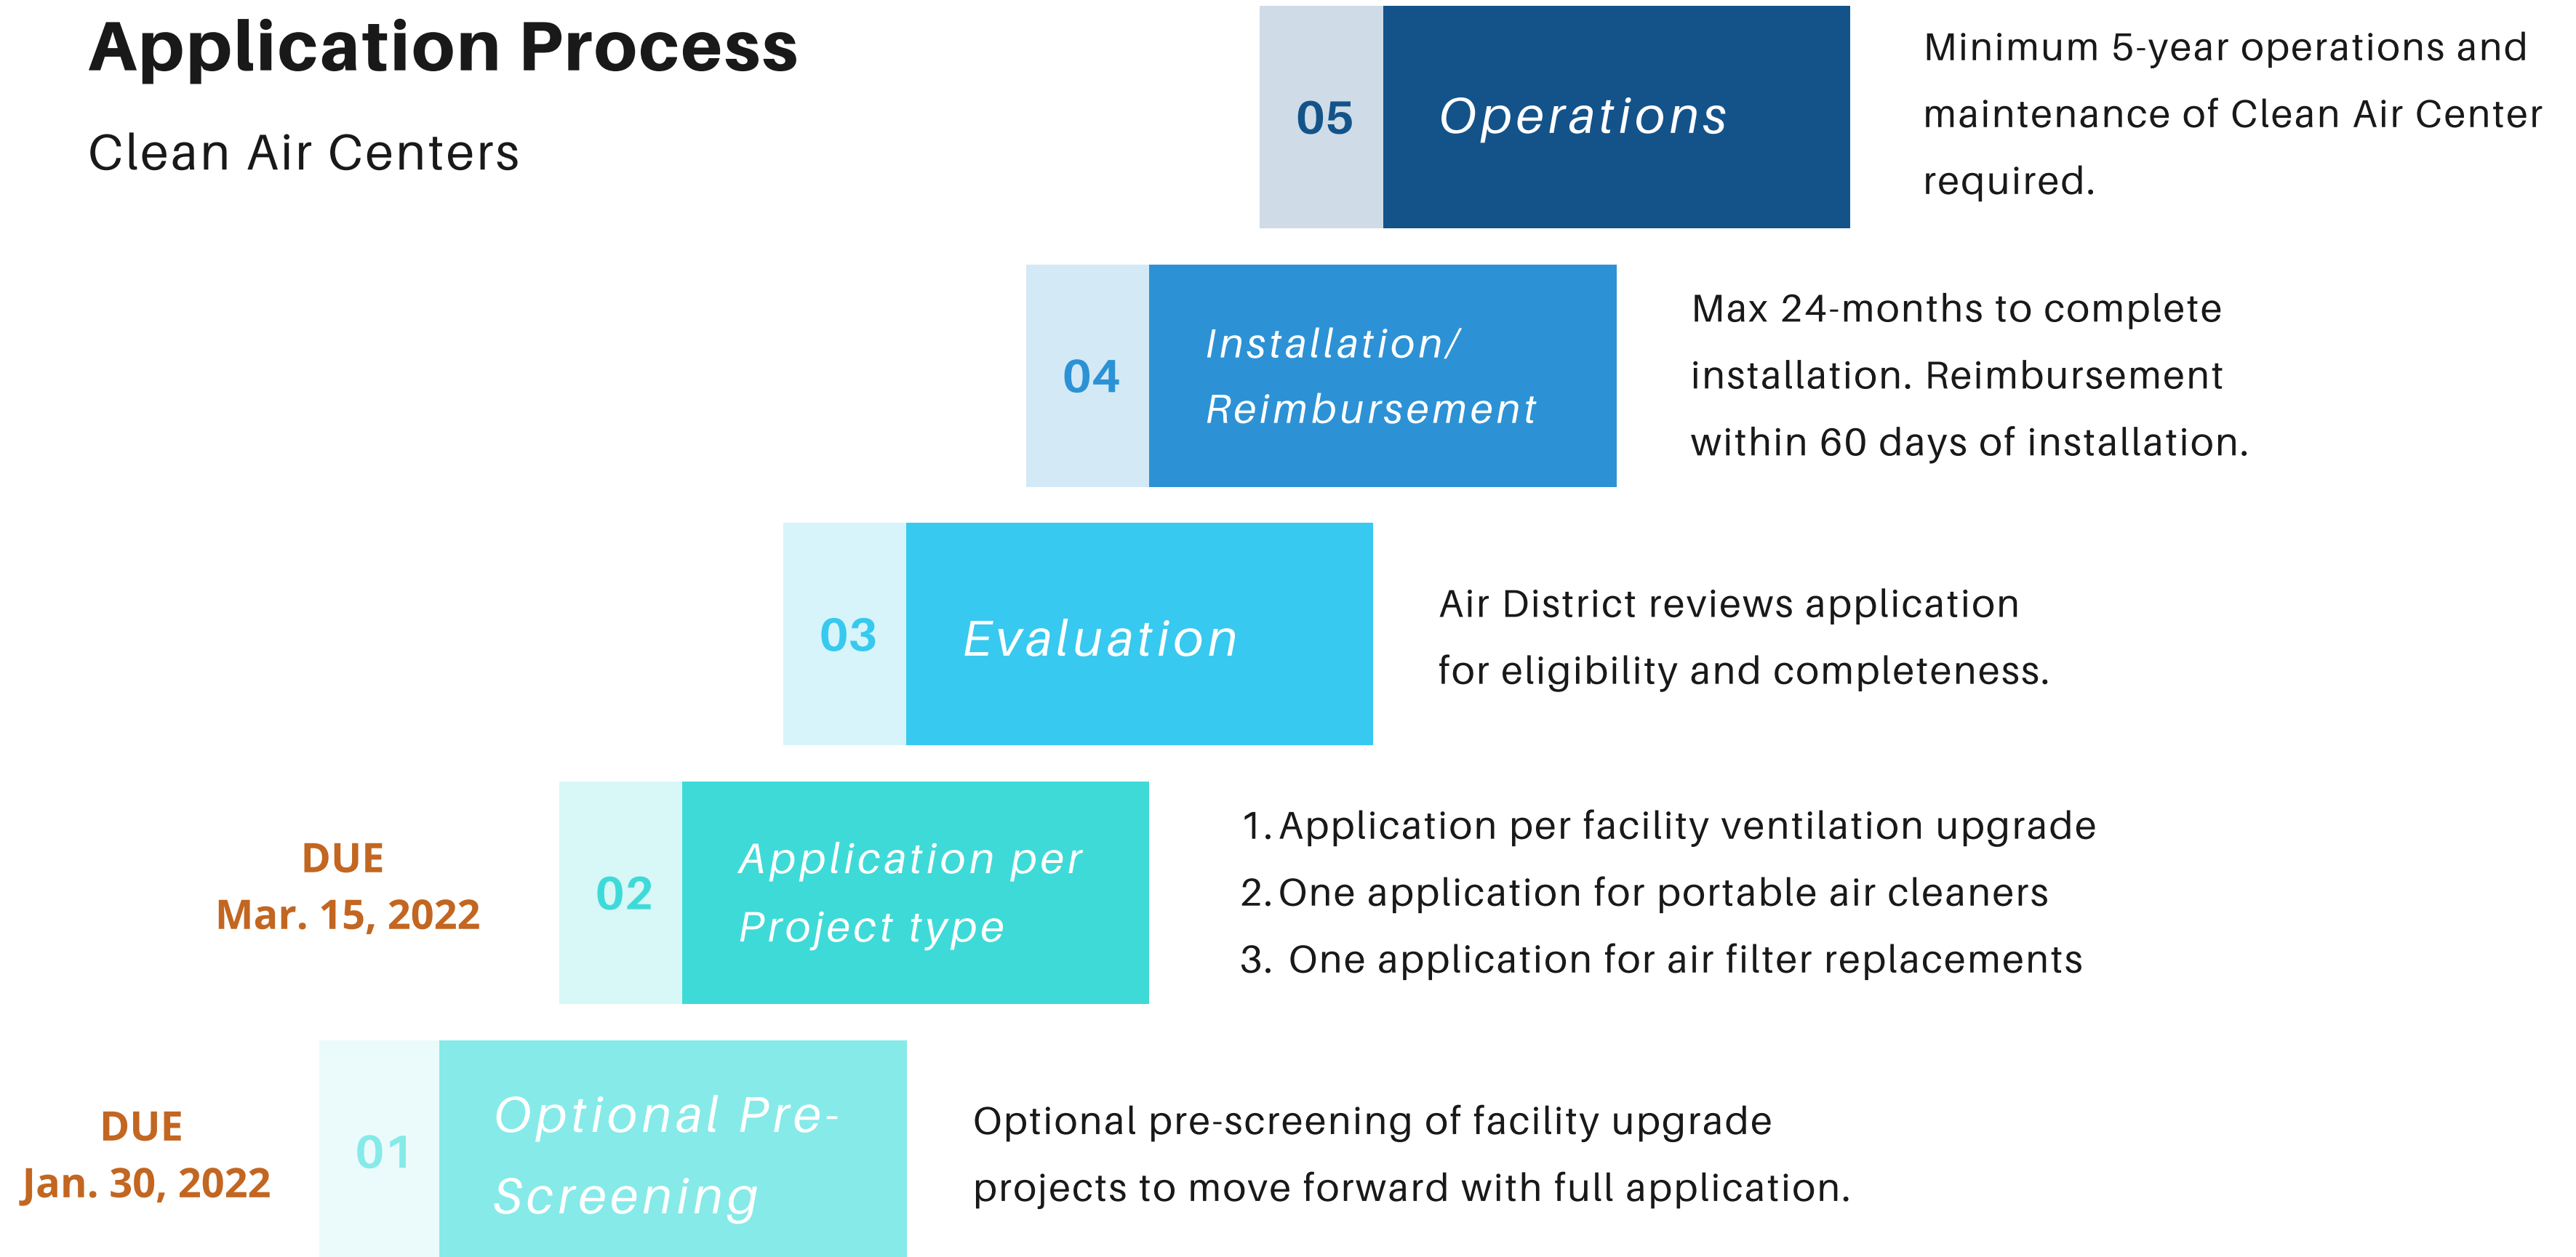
Application Process

Clean Air Centers

05 Operations

Minimum 5-year operations and maintenance of Clean Air Center required.

04 Installation/ Reimbursement

Max 24-months to complete installation. Reimbursement within 60 days of installation.

03 Evaluation

Air District reviews application for eligibility and completeness.

DUE Mar. 15, 2022

02 Application per Project type

1. Application per facility ventilation upgrade
2. One application for portable air cleaners
3. One application for air filter replacements

DUE Jan. 30, 2022

01 Optional Pre-Screening

Optional pre-screening of facility upgrade projects to move forward with full application.